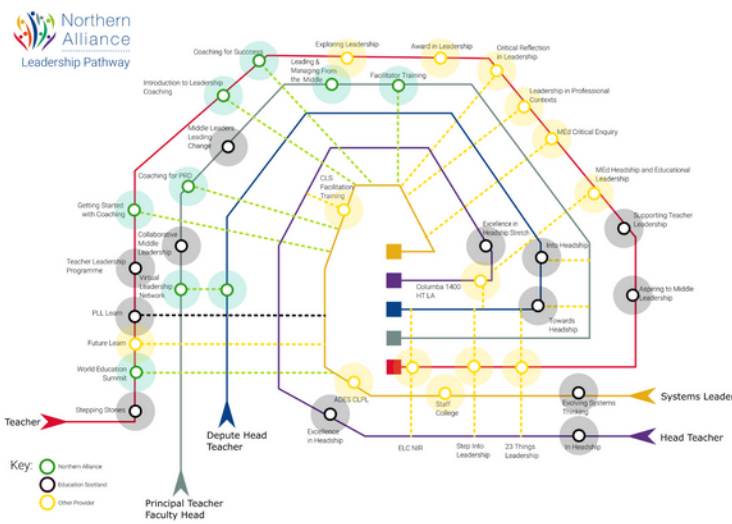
Northern Alliance
Leadership Pathway

Coaching for Success
Exploring Leadership
Award in Leadership
Critical Reflection in Leadership
Leading & Managing From the Middle
Facilitator Training
Introduction to Leadership Coaching
Leadership in Professional Contexts
Middle Leaders Leading Change
MEd Critical Enquiry
Coaching for PRD
CLS Facilitation Training
MEd Headship and Educational Leadership
Getting Started with Coaching
Collaborative Middle Leadership
Excellence in Headship Stretch
Into Headship
Supporting Teacher Leadership
Teacher Leadership Programme
Virtual Leadership Network
Columba 1400 HT LA
Aspiring to Middle Leadership
PLL Learn
Towards Headship
Future Learn
World Education Summit
ADES CLPL
Staff College
Systems Leader
Stepping Stones
Evolving Systems Thinking
Teacher
Excellence in Headship
ELC NIR
Step Into Leadership
23 Things Leadership
In Headship
Head Teacher
Depute Head Teacher
Key:
Northern Alliance
Education Scotland
Other Provider
Principal Teacher Faculty Head